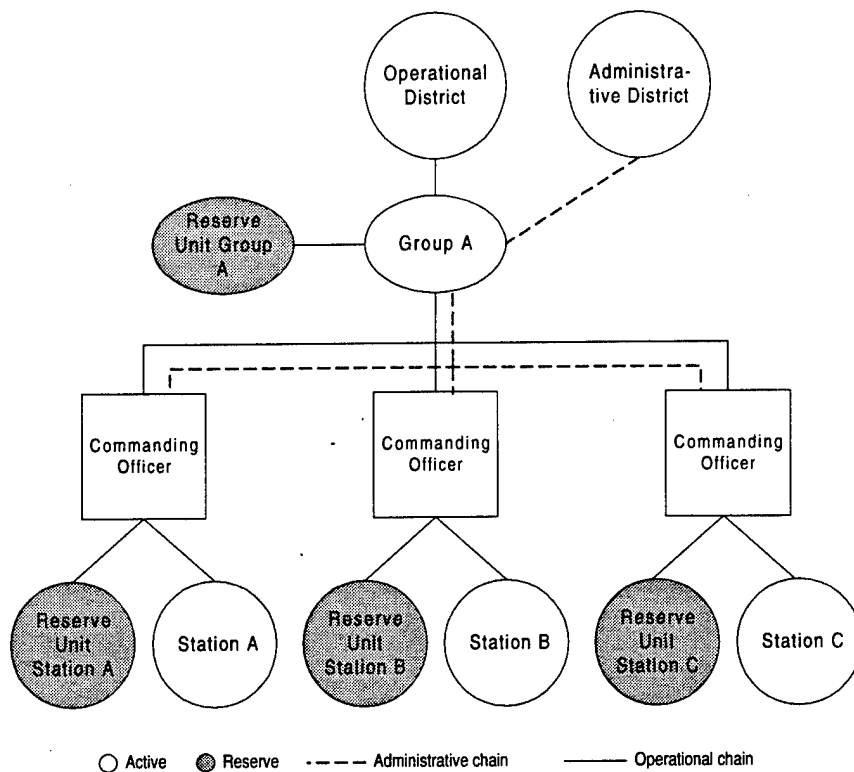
Operational District

Administrative District

Reserve Unit Group A

Group A

Commanding Officer

Commanding Officer

Commanding Officer

Reserve Unit Station A

Station A

Reserve Unit Station B

Station B

Reserve Unit Station C

Station C

Active Reserve Administrative chain Operational chain